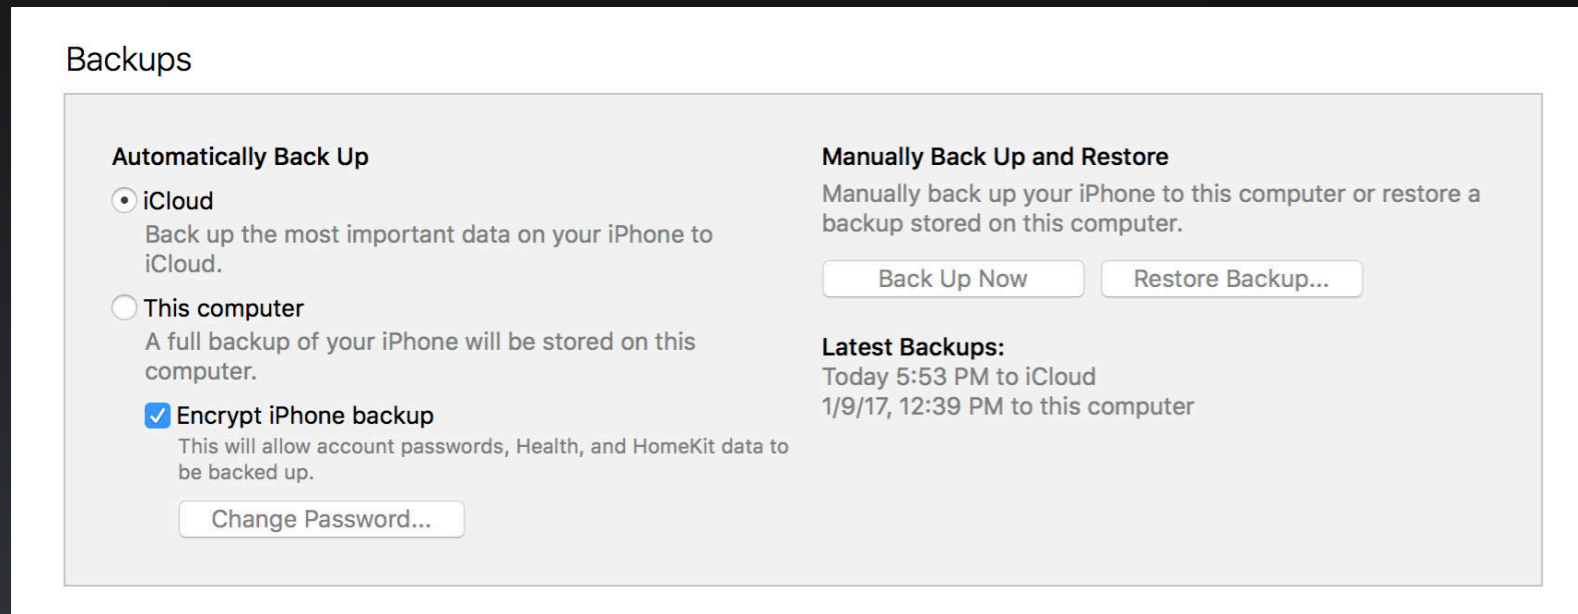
Backups

Automatically Back Up

iCloud

Back up the most important data on your iPhone to iCloud.

This computer

A full backup of your iPhone will be stored on this computer.

Encrypt iPhone backup

This will allow account passwords, Health, and HomeKit data to be backed up.

Change Password...

Manually Back Up and Restore

Manually back up your iPhone to this computer or restore a backup stored on this computer.

Back Up Now

Restore Backup...

Latest Backups:

Today 5:53 PM to iCloud
1/9/17, 12:39 PM to this computer